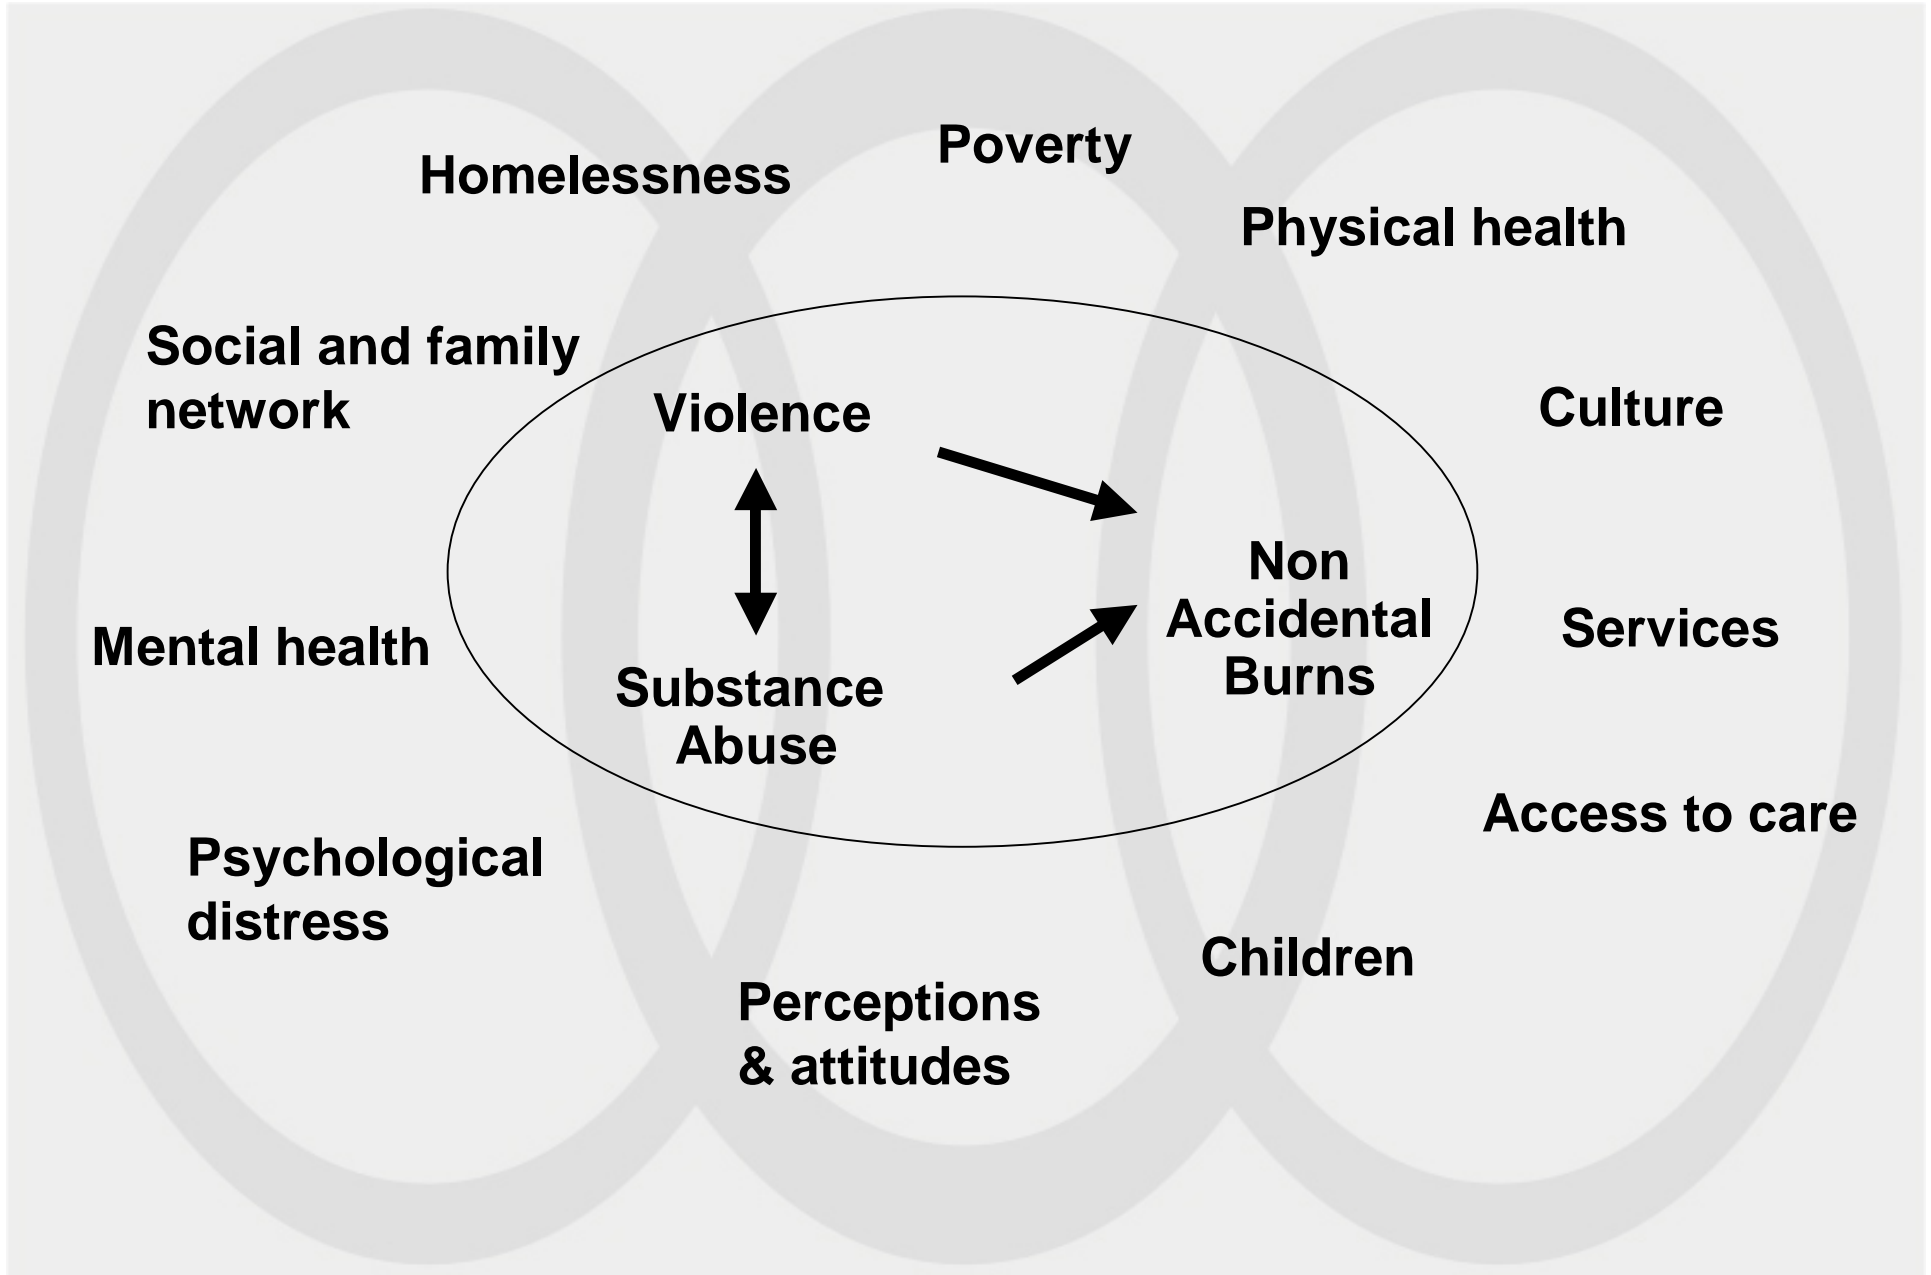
Poverty

Homelessness

Physical health

Social and family network

Violence

Culture

Non Accidental Burns

Services

Mental health

Substance Abuse

Access to care

Psychological distress

Children

Perceptions & attitudes